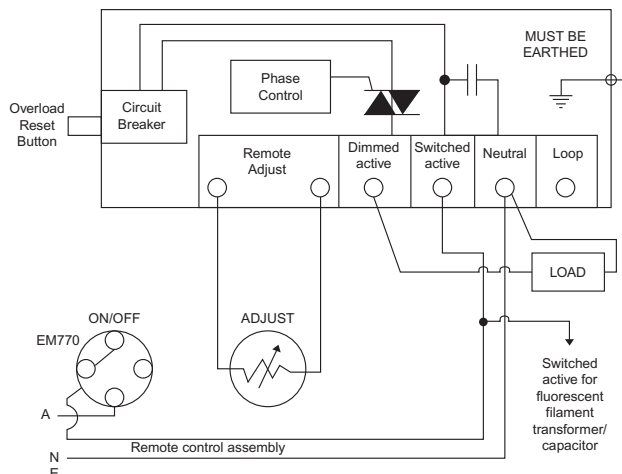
MUST BE EARTHED

Phase Control

Overload Reset Button

Circuit Breaker

Remote Adjust

Dimmed active

Switched active

Neutral

Loop

LOAD

ON/OFF

EM770

ADJUST

Switched active for fluorescent filament transformer/ capacitor

A

Remote control assembly

N

E